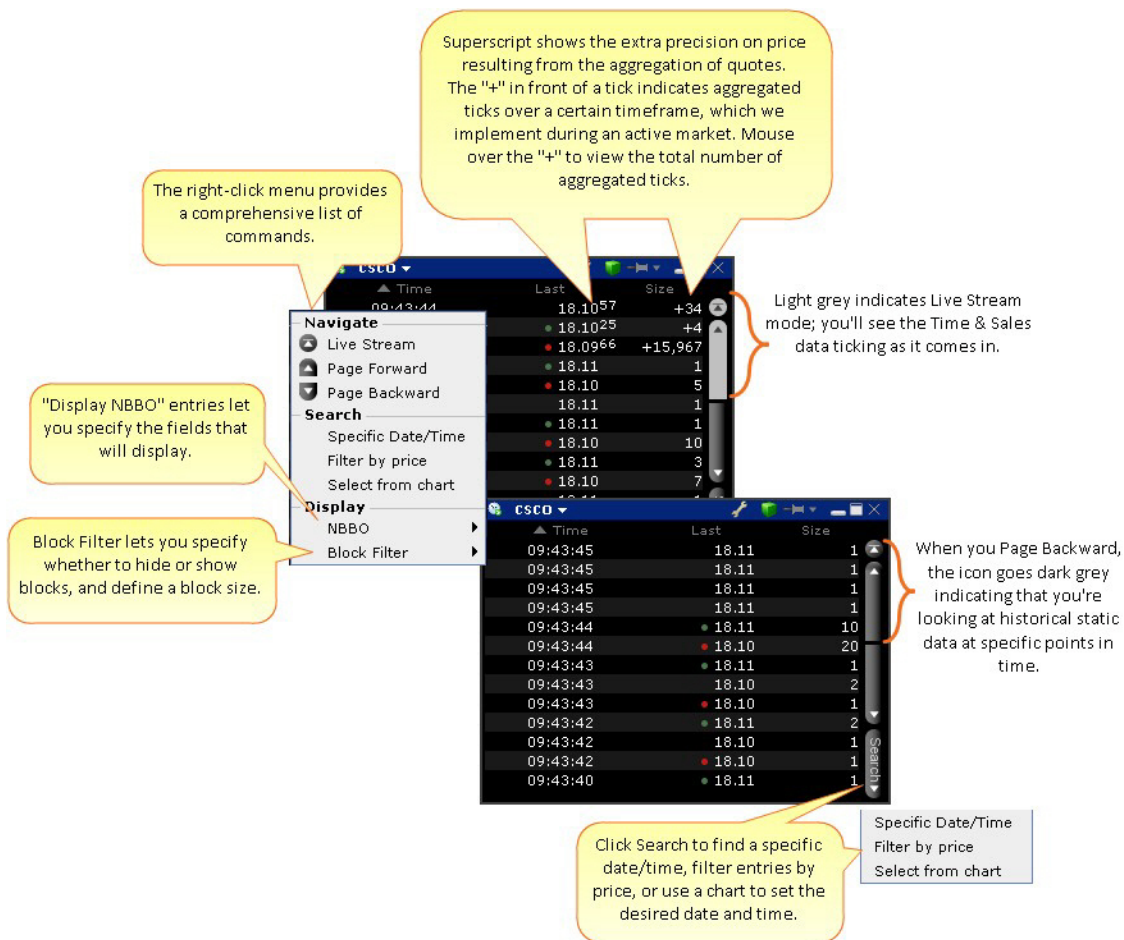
Superscript shows the extra precision on price resulting from the aggregation of quotes. The "+" in front of a tick indicates aggregated ticks over a certain timeframe, which we implement during an active market. Mouse over the "+" to view the total number of aggregated ticks.

The right-click menu provides a comprehensive list of commands.

CSCO

| Time | Last | Size |
|---|---|---|
| 09:43:44 | $18.10^{57}$ | +34 |
| | $18.10^{25}$ | +4 |
| | $18.09^{66}$ | +15,967 |
| | 18.11 | 1 |
| | 18.10 | 5 |
| | 18.11 | 1 |
| | 18.11 | 1 |
| | 18.10 | 10 |
| | 18.11 | 3 |
| | 18.10 | 7 |

Navigate
Live Stream
Page Forward
Page Backward
Search
Specific Date/Time
Filter by price
Select from chart
Display
NBBO
Block Filter

Light grey indicates Live Stream mode; you'll see the Time & Sales data ticking as it comes in.

"Display NBBO" entries let you specify the fields that will display.

Block Filter lets you specify whether to hide or show blocks, and define a block size.

CSCO

| Time | Last | Size |
|---|---|---|
| 09:43:45 | 18.11 | 1 |
| 09:43:45 | 18.11 | 1 |
| 09:43:45 | 18.11 | 1 |
| 09:43:45 | 18.11 | 1 |
| 09:43:44 | 18.11 | 10 |
| 09:43:44 | 18.10 | 20 |
| 09:43:43 | 18.11 | 1 |
| 09:43:43 | 18.10 | 2 |
| 09:43:43 | 18.10 | 1 |
| 09:43:42 | 18.11 | 2 |
| 09:43:42 | 18.10 | 1 |
| 09:43:42 | 18.10 | 1 |
| 09:43:40 | 18.11 | 1 |

Search

When you Page Backward, the icon goes dark grey indicating that you're looking at historical static data at specific points in time.

Specific Date/Time
Filter by price
Select from chart

Click Search to find a specific date/time, filter entries by price, or use a chart to set the desired date and time.